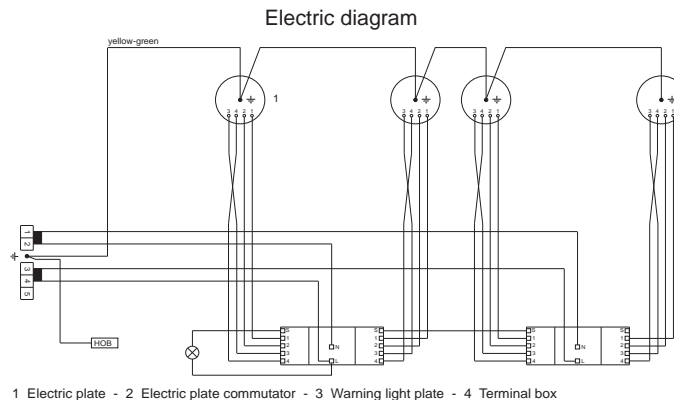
Electric diagram

yellow-green

1

3 4 2 1

3 4 2 1

3 4 2 1

3 4 2 1

1
2
3
4
5

HOB

S
1
2
3
4

N
L

S
1
2
3
4

S
1
2
3
4

N
L

S
1
2
3
4

1 Electric plate - 2 Electric plate commutator - 3 Warning light plate - 4 Terminal box